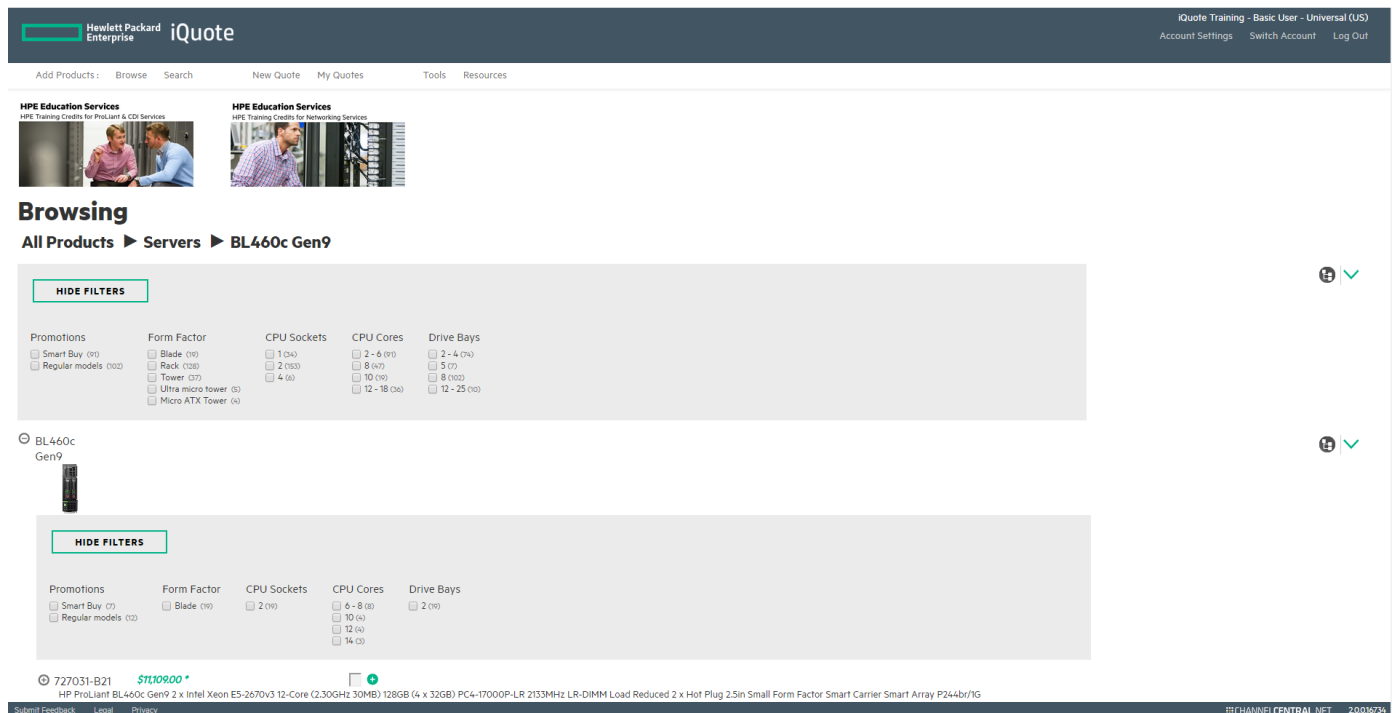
Hewlett Packard Enterprise iQuote

iQuote Training - Basic User - Universal (US)
Account Settings Switch Account Log Out

Add Products : Browse Search New Quote My Quotes Tools Resources

HPE Education Services
HPE Training Credits for ProLiant & CDI Services

HPE Education Services
HPE Training Credits for Networking Services

Browsing

All Products ▶ Servers ▶ BL460c Gen9

HIDE FILTERS

Promotions
Smart Buy (91)
Regular models (102)

Form Factor
Blade (19)
Rack (128)
Tower (37)
Ultra micro tower (5)
Micro ATX Tower (4)

CPU Sockets
1 (34)
2 (153)
4 (6)

CPU Cores
2 - 6 (91)
8 (47)
10 (19)
12 - 18 (36)

Drive Bays
2 - 4 (74)
5 (7)
8 (102)
12 - 25 (10)

BL460c Gen9

HIDE FILTERS

Promotions
Smart Buy (7)
Regular models (12)

Form Factor
Blade (19)

CPU Sockets
2 (19)

CPU Cores
6 - 8 (8)
10 (4)
12 (4)
14 (3)

Drive Bays
2 (19)

727031-B21 $11,109.00 *
HP ProLiant BL460c Gen9 2 x Intel Xeon E5-2670v3 12-Core (2.30GHz 30MB) 128GB (4 x 32GB) PC4-17000P-LR 2133MHz LR-DIMM Load Reduced 2 x Hot Plug 2.5in Small Form Factor Smart Carrier Smart Array P244br/1G

Submit Feedback Legal Privacy CHANNELCENTRAL.NET 2.0.016734